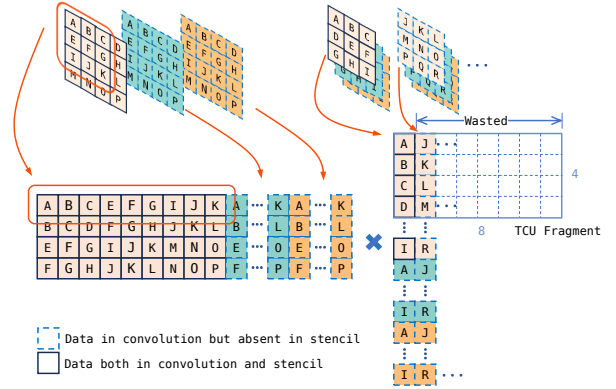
A B C D
E F G H
I J K L
M N O P

A B C D
E F G H
I J K L
M N O P

A B C D
E F G H
I J K L
M N O P

A B C
D E F
G H I

J K L
M N O
P Q R

Wasted

A J
B K
C L
D M

4

8 TCU Fragment

| A | B | C | E | F | G | I | J | K | A | K | A | K |
|---|---|---|---|---|---|---|---|---|---|---|---|---|
| B | C | D | F | G | H | J | K | L | B | L | B | L |
| E | F | G | I | J | K | M | N | O | E | O | E | O |
| F | G | H | J | K | L | N | O | P | F | P | F | P |

I R
A J

I R
A J

I R

Data in convolution but absent in stencil
Data both in convolution and stencil